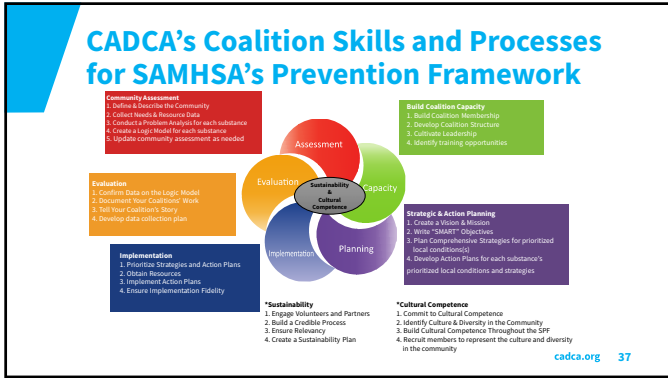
CADCA's Coalition Skills and Processes for SAMHSA's Prevention Framework

Community Assessment
1. Define & Describe the Community
2. Collect Needs & Resource Data
3. Conduct a Problem Analysis for each substance
4. Create a Logic Model for each substance
5. Update community assessment as needed

Build Coalition Capacity
1. Build Coalition Membership
2. Develop Coalition Structure
3. Cultivate Leadership
4. Identify training opportunities

Evaluation
1. Confirm Data on the Logic Model
2. Document Your Coalitions' Work
3. Tell Your Coalition's Story
4. Develop data collection plan

Assessment

Capacity

Evaluation

Sustainability & Cultural Competence

Implementation

Planning

Strategic & Action Planning
1. Create a Vision & Mission
2. Write "SMART" Objectives
3. Plan Comprehensive Strategies for prioritized local conditions(s)
4. Develop Action Plans for each substance's prioritized local conditions and strategies

Implementation
1. Prioritize Strategies and Action Plans
2. Obtain Resources
3. Implement Action Plans
4. Ensure Implementation Fidelity

*Sustainability
1. Engage Volunteers and Partners
2. Build a Credible Process
3. Ensure Relevancy
4. Create a Sustainability Plan

*Cultural Competence
1. Commit to Cultural Competence
2. Identify Culture & Diversity in the Community
3. Build Cultural Competence Throughout the SPF
4. Recruit members to represent the culture and diversity in the community

cadca.org 37